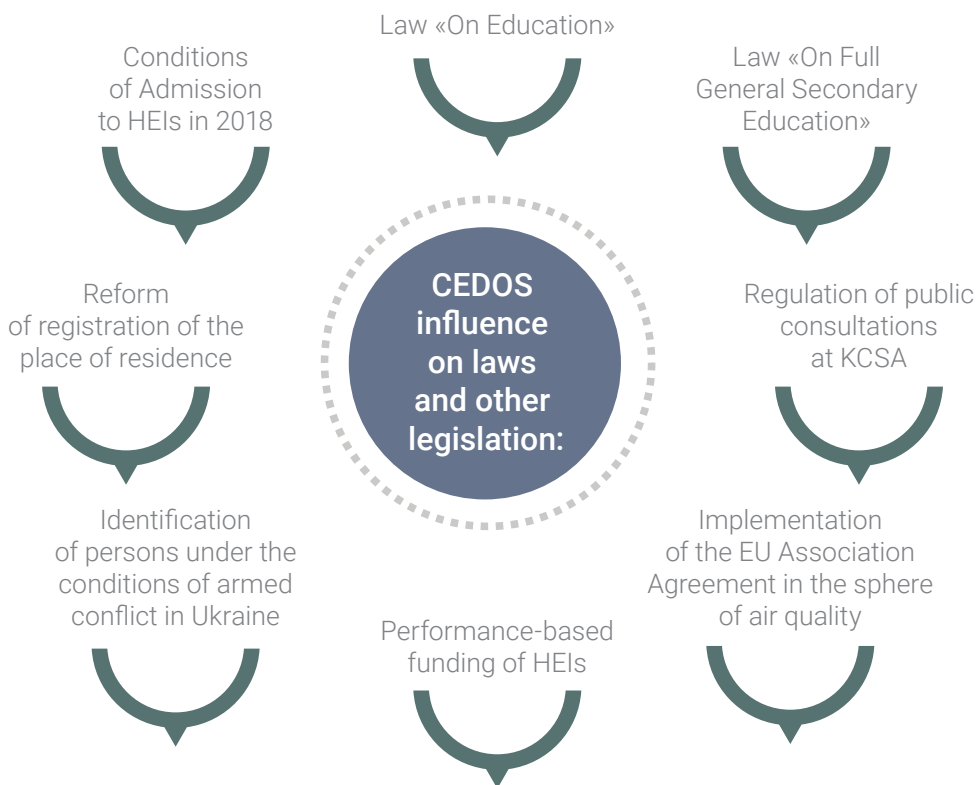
Law «On Education»

Conditions of Admission to HEIs in 2018

Law «On Full General Secondary Education»

CEDOS influence on laws and other legislation:

Reform of registration of the place of residence

Regulation of public consultations at KCSA

Identification of persons under the conditions of armed conflict in Ukraine

Implementation of the EU Association Agreement in the sphere of air quality

Performance-based funding of HEIs